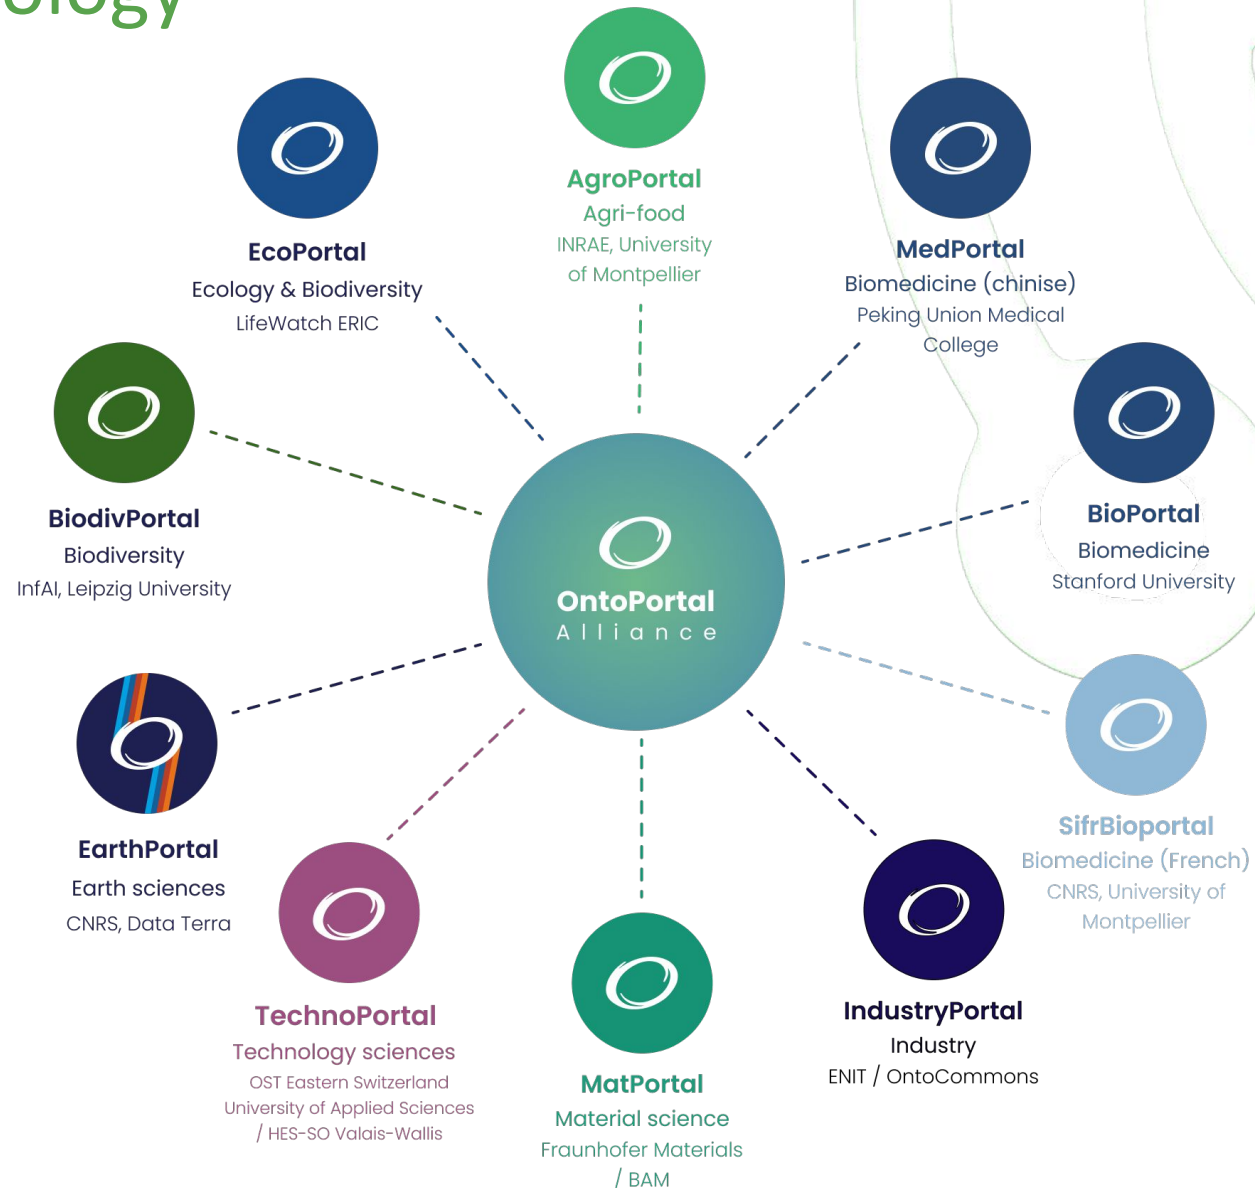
ology

AgroPortal
Agri-food
INRAE, University of Montpellier

EcoPortal
Ecology & Biodiversity
LifeWatch ERIC

MedPortal
Biomedicine (chinise)
Peking Union Medical College

BiodivPortal
Biodiversity
InfAI, Leipzig University

OntoPortal
Alliance

BioPortal
Biomedicine
Stanford University

EarthPortal
Earth sciences
CNRS, Data Terra

SifrBioportal
Biomedicine (French)
CNRS, University of Montpellier

TechnoPortal
Technology sciences
OST Eastern Switzerland University of Applied Sciences / HES-SO Valais-Wallis

MatPortal
Material science
Fraunhofer Materials / BAM

IndustryPortal
Industry
ENIT / OntoCommons